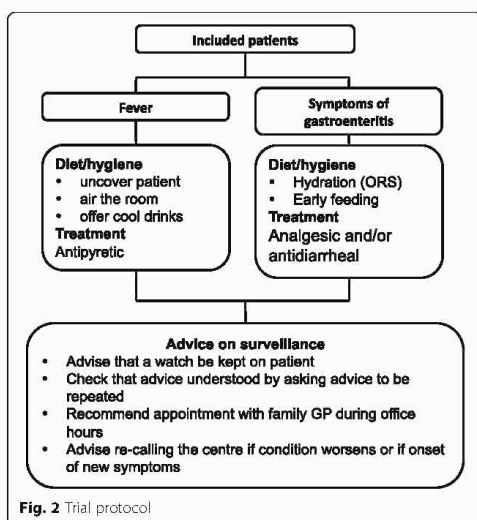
Included patients

Fever

Symptoms of gastroenteritis

Diet/hygiene
- uncover patient
- air the room
- offer cool drinks
Treatment
Antipyretic

Diet/hygiene
- Hydration (ORS)
- Early feeding
Treatment
Analgesic and/or antidiarrheal

Advice on surveillance
- Advise that a watch be kept on patient
- Check that advice understood by asking advice to be repeated
- Recommend appointment with family GP during office hours
- Advise re-calling the centre if condition worsens or if onset of new symptoms

Fig. 2 Trial protocol